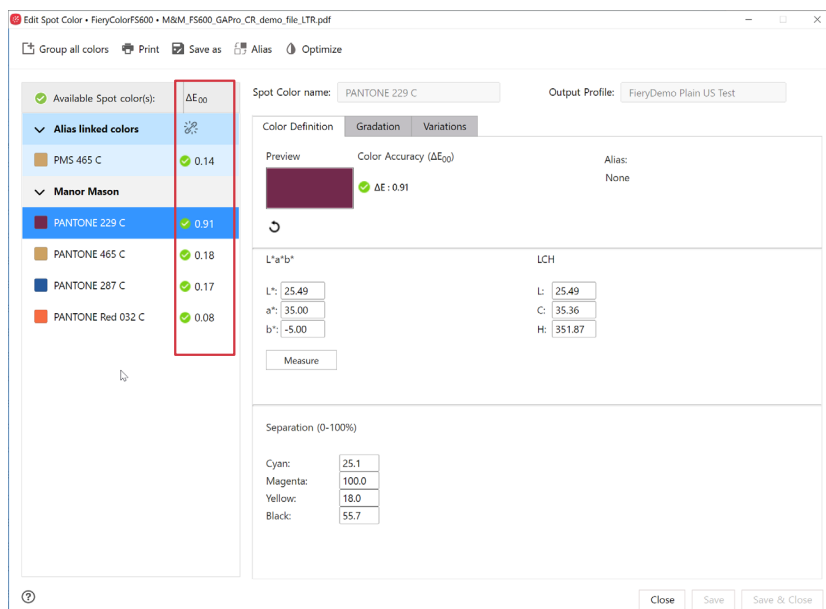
Edit Spot Color • FieryColorFS600 • M&M_FS600_GAPro_CR_demo_file_LTR.pdf

Group all colors Print Save as Alias Optimize

| Available Spot color(s): | $\Delta E_{00}$ |
|---|---|
| Alias linked colors | |
| PMS 465 C | 0.14 |
| Manor Mason | |
| PANTONE 229 C | 0.91 |
| PANTONE 465 C | 0.18 |
| PANTONE 287 C | 0.17 |
| PANTONE Red 032 C | 0.08 |

Spot Color name: PANTONE 229 C

Output Profile: FieryDemo Plain US Test

Color Definition Gradation Variations

Preview

Color Accuracy ($\Delta E_{00}$)

$\Delta E$ : 0.91

Alias:

None

L*a*b*

L*: 25.49
a*: 35.00
b*: -5.00

LCH

L: 25.49
C: 35.36
H: 351.87

Measure

Separation (0-100%)

Cyan: 25.1
Magenta: 100.0
Yellow: 18.0
Black: 55.7

Close Save Save & Close